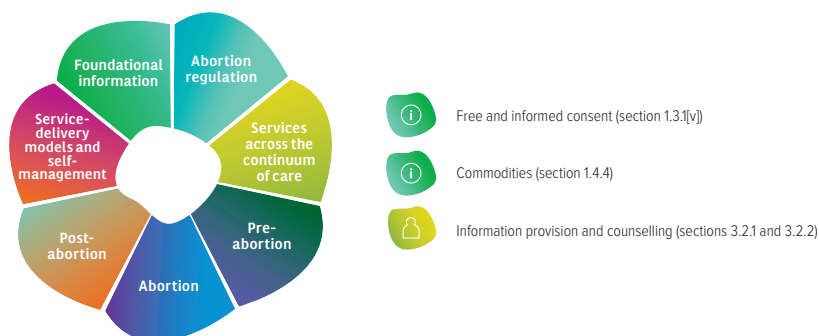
Foundational information

Abortion regulation

Services across the continuum of care

Pre-abortion

Abortion

Post-abortion

Service-delivery models and self-management

Free and informed consent (section 1.3.1[v])

Commodities (section 1.4.4)

Information provision and counselling (sections 3.2.1 and 3.2.2)